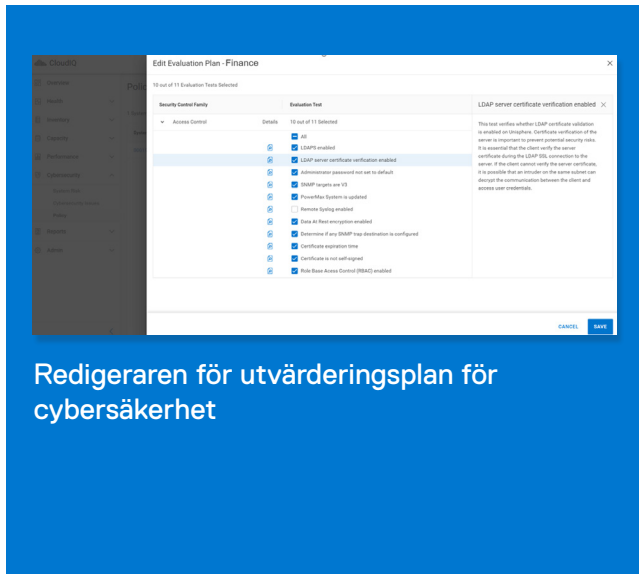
CloudIQ

Edit Evaluation Plan - Finance

10 out of 11 Evaluation Tests Selected

| Security Control Family | Details | Evaluation Test |
|---|---|---|
| Access Control | | 10 out of 11 Selected |
| | | All |
| | | LDAPS enabled |
| | | LDAP server certificate verification enabled |
| | | Administrator password not set to default |
| | | SNMP targets are V3 |
| | | PowerMax System is updated |
| | | Remote Syslog enabled |
| | | Data At Rest encryption enabled |
| | | Determine if any SNMP trap destination is configured |
| | | Certificate expiration time |
| | | Certificate is not self-signed |
| | | Role Base Access Control (RBAC) enabled |

LDAP server certificate verification enabled

This test verifies whether LDAP certificate validation is enabled on Unisphere. Certificate verification of the server is important to prevent potential security risks. It is essential that the client verify the server certificate during the LDAP SSL connection to the server. If the client cannot verify the server certificate, it is possible that an intruder on the same subnet can decrypt the communication between the client and access user credentials.

CANCEL SAVE

Redigeraren för utvärderingsplan för cybersäkerhet